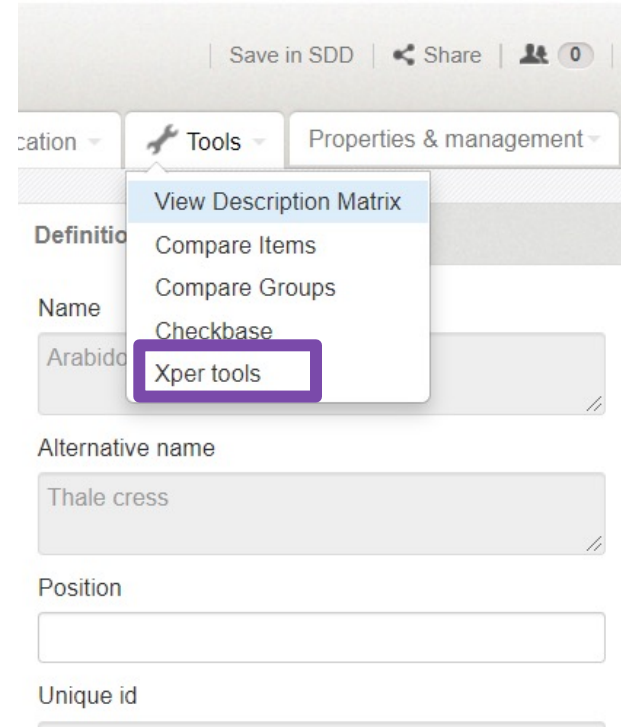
Save in SDD | Share | 0

cation Tools Properties & management

View Description Matrix
Compare Items
Compare Groups
Checkbase
Xper tools

Definitio

Name

Arabido

Alternative name

Thale cress

Position

Unique id